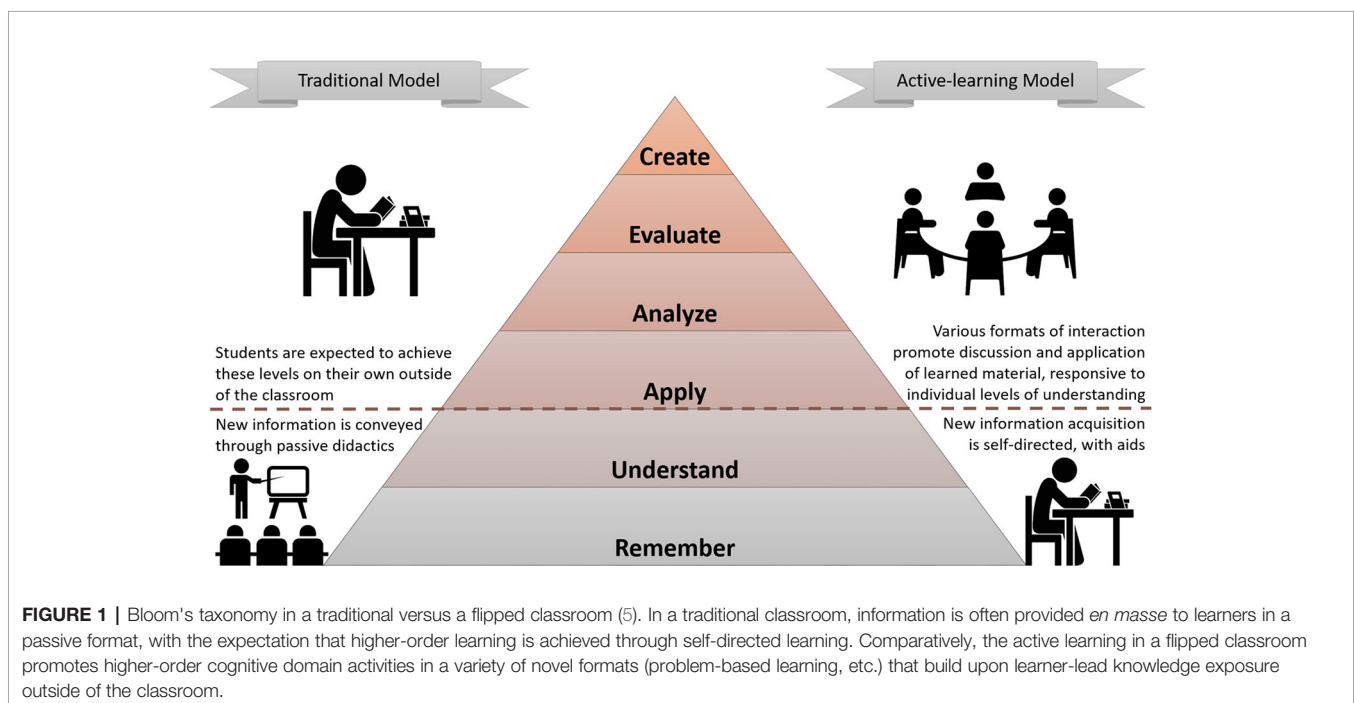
Traditional Model

Active-learning Model

Create

Evaluate

Analyze

Apply

Understand

Remember

Students are expected to achieve these levels on their own outside of the classroom

New information is conveyed through passive didactics

Various formats of interaction promote discussion and application of learned material, responsive to individual levels of understanding

New information acquisition is self-directed, with aids

FIGURE 1 | Bloom's taxonomy in a traditional versus a flipped classroom (5). In a traditional classroom, information is often provided en masse to learners in a passive format, with the expectation that higher-order learning is achieved through self-directed learning. Comparatively, the active learning in a flipped classroom promotes higher-order cognitive domain activities in a variety of novel formats (problem-based learning, etc.) that build upon learner-lead knowledge exposure outside of the classroom.